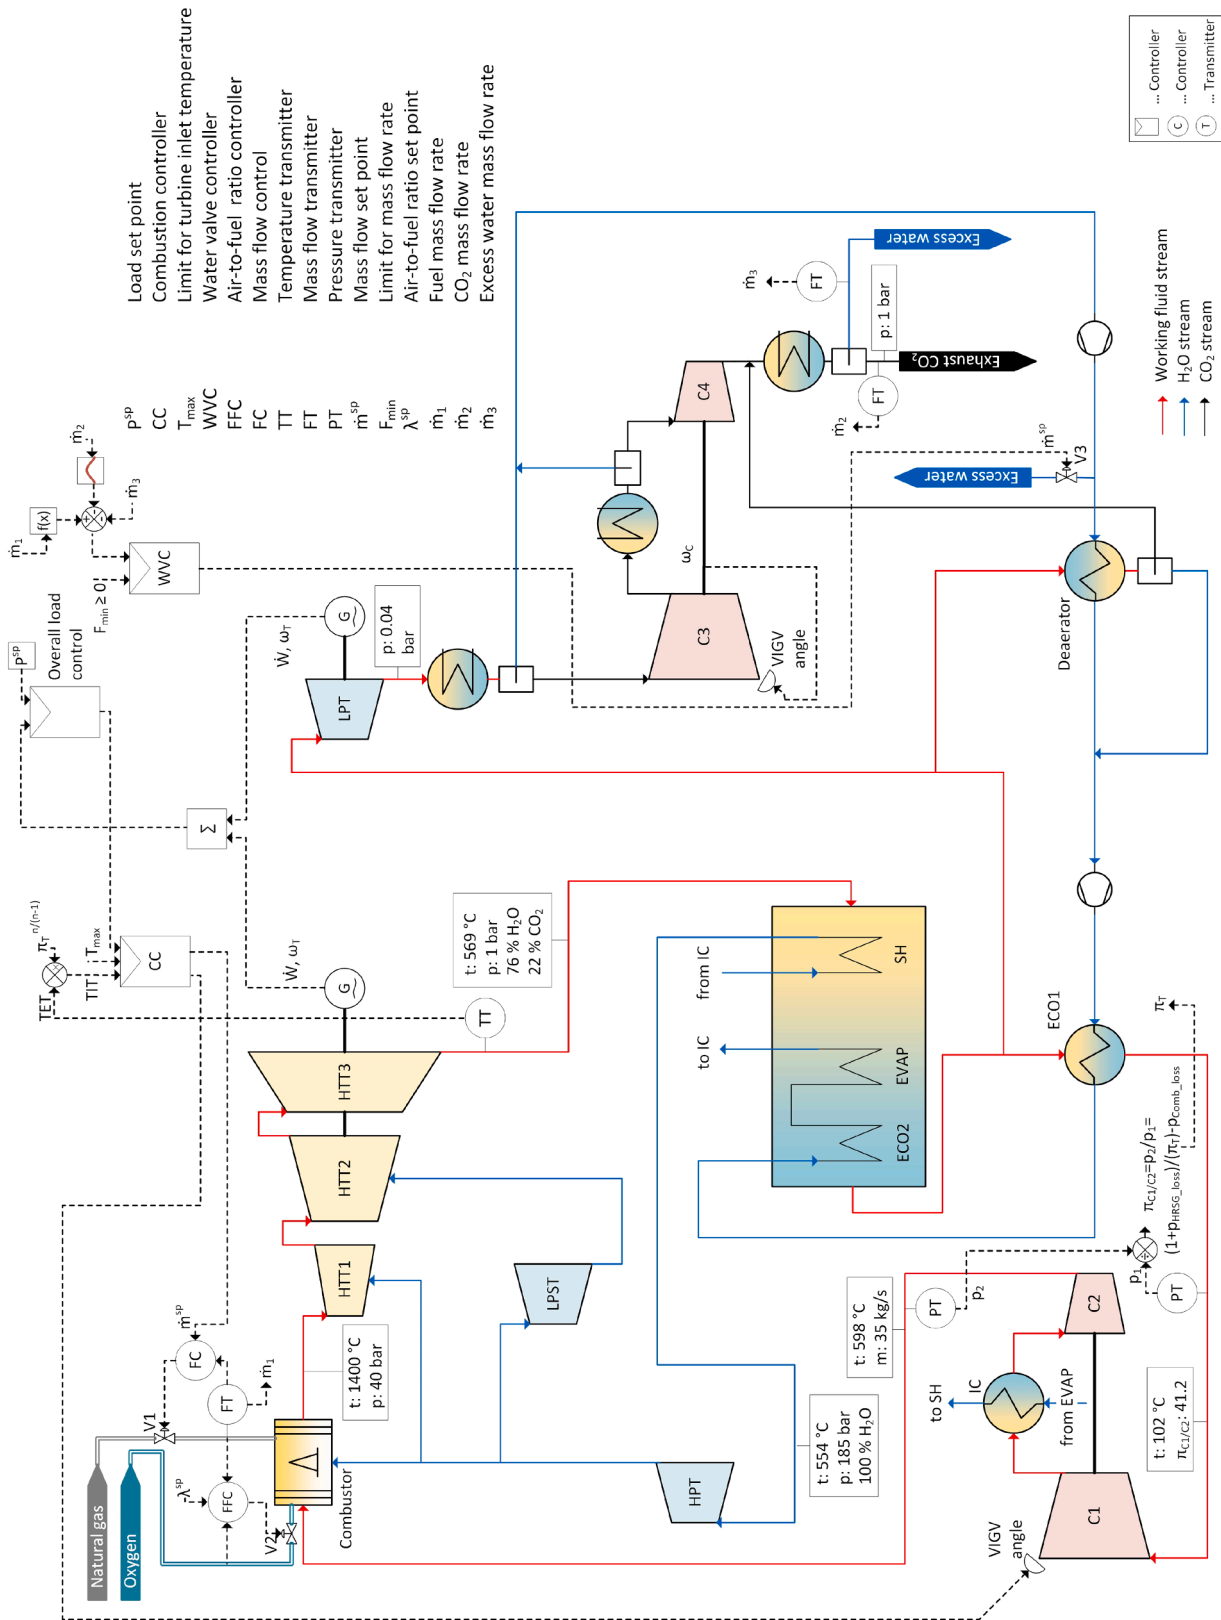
| | |
|---|---|
| $p^{sp}$ | Load set point |
| CC | Combustion controller |
| $T_{max}$ | Limit for turbine inlet temperature |
| WVC | Water valve controller |
| FFC | Air-to-fuel ratio controller |
| FC | Mass flow control |
| TT | Temperature transmitter |
| FT | Mass flow transmitter |
| PT | Pressure transmitter |
| $\dot{m}^{sp}$ | Mass flow set point |
| $F_{min}$ | Limit for mass flow rate |
| $\lambda^{sp}$ | Air-to-fuel ratio set point |
| $\dot{m}_1$ | Fuel mass flow rate |
| $\dot{m}_2$ | $CO_2$ mass flow rate |
| $\dot{m}_3$ | Excess water mass flow rate |

... Controller
C ... Controller
T ... Transmitter

Working fluid stream
$H_2O$ stream
$CO_2$ stream

$\dot{m}_1$ f(x) $\dot{m}_2$ $\dot{m}_3$ WVC $F_{min} \geq 0$

$p^{sp}$ Overall load control

$\Sigma$

TET $\pi_T^{n/(n-1)}$ TIT $T_{max}$ CC

$\dot{W}$, $\omega_T$ G

$\dot{W}$, $\omega_T$ G

p: 0.04 bar

LPT

C3 VIGV angle $\omega_C$

C4

$\dot{m}_3$ FT p: 1 bar Excess water

Exhaust $CO_2$ FT $\dot{m}_2$

$\dot{m}^{sp}$ V3 Excess water

Deaerator

TT

HTT3

t: 569 °C p: 1 bar 76 % $H_2O$ 22 % $CO_2$

HTT2

SH EVAP ECO2 from IC to IC

ECO1 $\pi_T$

$\pi_{C1/C2}=p_2/p_1=(1+p_{HRSG\_loss})/(\pi_T)\cdot p_{Comb\_loss}$

HTT1

LPST

t: 1400 °C p: 40 bar

$\dot{m}^{sp}$ FC FT $\dot{m}_1$ V1 $\lambda^{sp}$ FFC V2

Natural gas Oxygen Combustor

HPT

t: 554 °C p: 185 bar 100 % $H_2O$

t: 598 °C m: 35 kg/s

PT $p_2$ $p_1$ PT

C2 IC to SH from EVAP

t: 102 °C $\pi_{C1/C2}$: 41.2

C1 VIGV angle